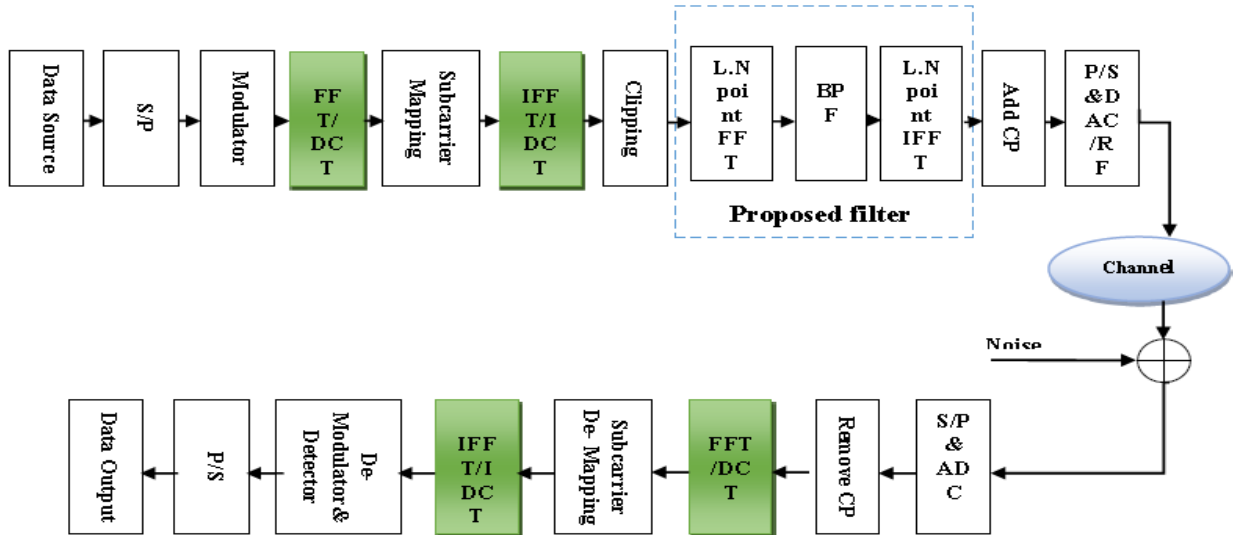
Data Source

S/P

Modulator

FFT/DCT

Subcarrier Mapping

IFFT/IDCT

Clipping

L.N point FFT

BPF

L.N point IFFT

Proposed filter

Add CP

P/S &DAC/RF

Channel

Noise

S/P & ADC

Remove CP

FFT/DCT

Subcarrier De- Mapping

IFFT/IDCT

De-Modulator & Detector

P/S

Data Output